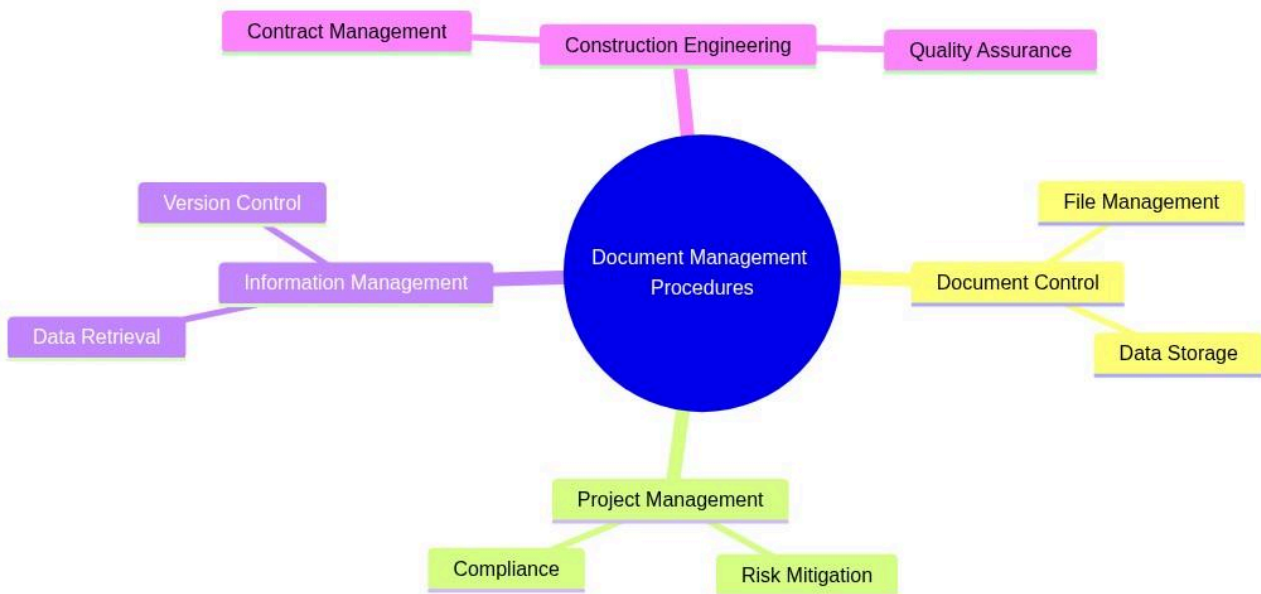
Contract Management
Construction Engineering
Quality Assurance

Version Control
Information Management
Data Retrieval

Document Management Procedures

File Management
Document Control
Data Storage

Project Management
Compliance
Risk Mitigation